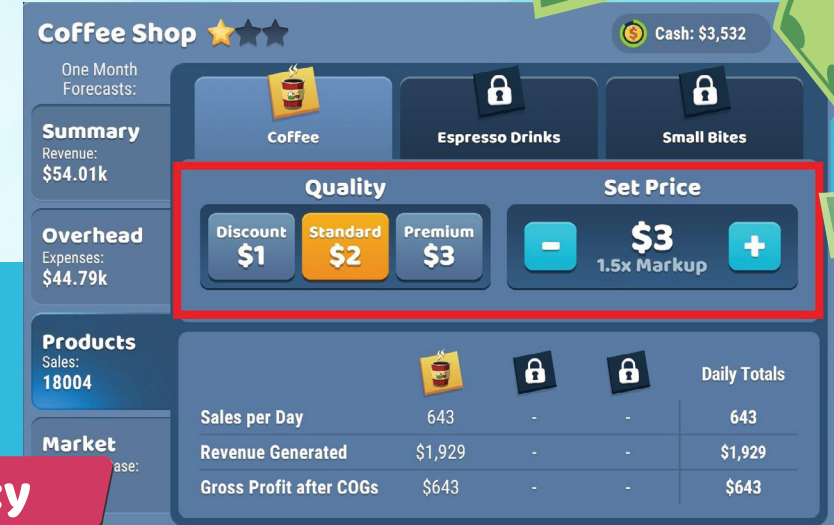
Coffee Shop

Cash: $3,532

One Month Forecasts:

Summary
Revenue:
$54.01k

Overhead
Expenses:
$44.79k

Products
Sales:
18004

Market
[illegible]ase:

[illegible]y

Coffee

Espresso Drinks

Small Bites

Quality

Discount
$1

Standard
$2

Premium
$3

Set Price

-

$3
1.5x Markup

+

| | | | | Daily Totals |
|---|---|---|---|---|
| Sales per Day | 643 | - | - | 643 |
| Revenue Generated | $1,929 | - | - | $1,929 |
| Gross Profit after COGs | $643 | - | - | $643 |